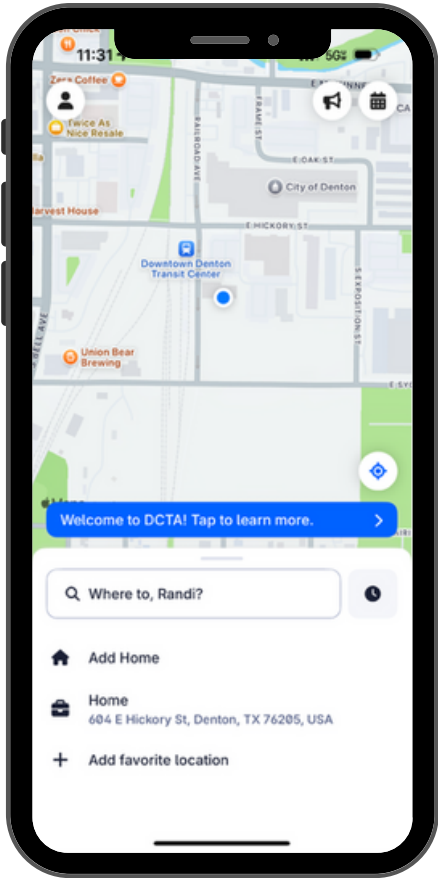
11:31

5G

Zera Coffee

Twice As Nice Resale

arvest House

RAILROAD AVE

FRAME ST

E OAK ST

City of Denton

E HICKORY ST

Downtown Denton Transit Center

S EXPOSITION ST

Union Bear Brewing

E SYC

Welcome to DCTA! Tap to learn more.

Where to, Randi?

Add Home

Home
604 E Hickory St, Denton, TX 76205, USA

Add favorite location